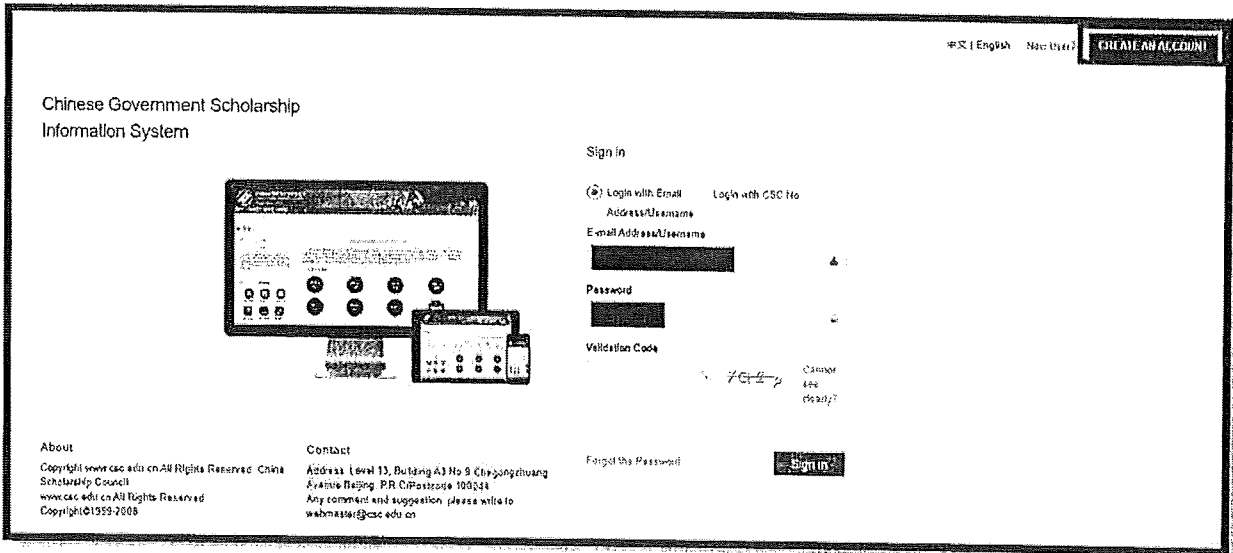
中文 | English New User? CREATE AN ACCOUNT

Chinese Government Scholarship Information System

Sign in

Login with Email Address/Username Login with CSC No

E-mail Address/Username

Password

Validation Code

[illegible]

Cannot see clearly?

Forgot the Password

Sign in

About

Copyright www.csc.edu.cn All Rights Reserved. China Scholarship Council
www.csc.edu.cn All Rights Reserved
Copyright©1959-2008

Contact

Address: Level 13, Building A3 No.9 Chegongzhuang Avenue Beijing, P.R.C/Postcode 100044
Any comment and suggestion, please write to webmaster@csc.edu.cn